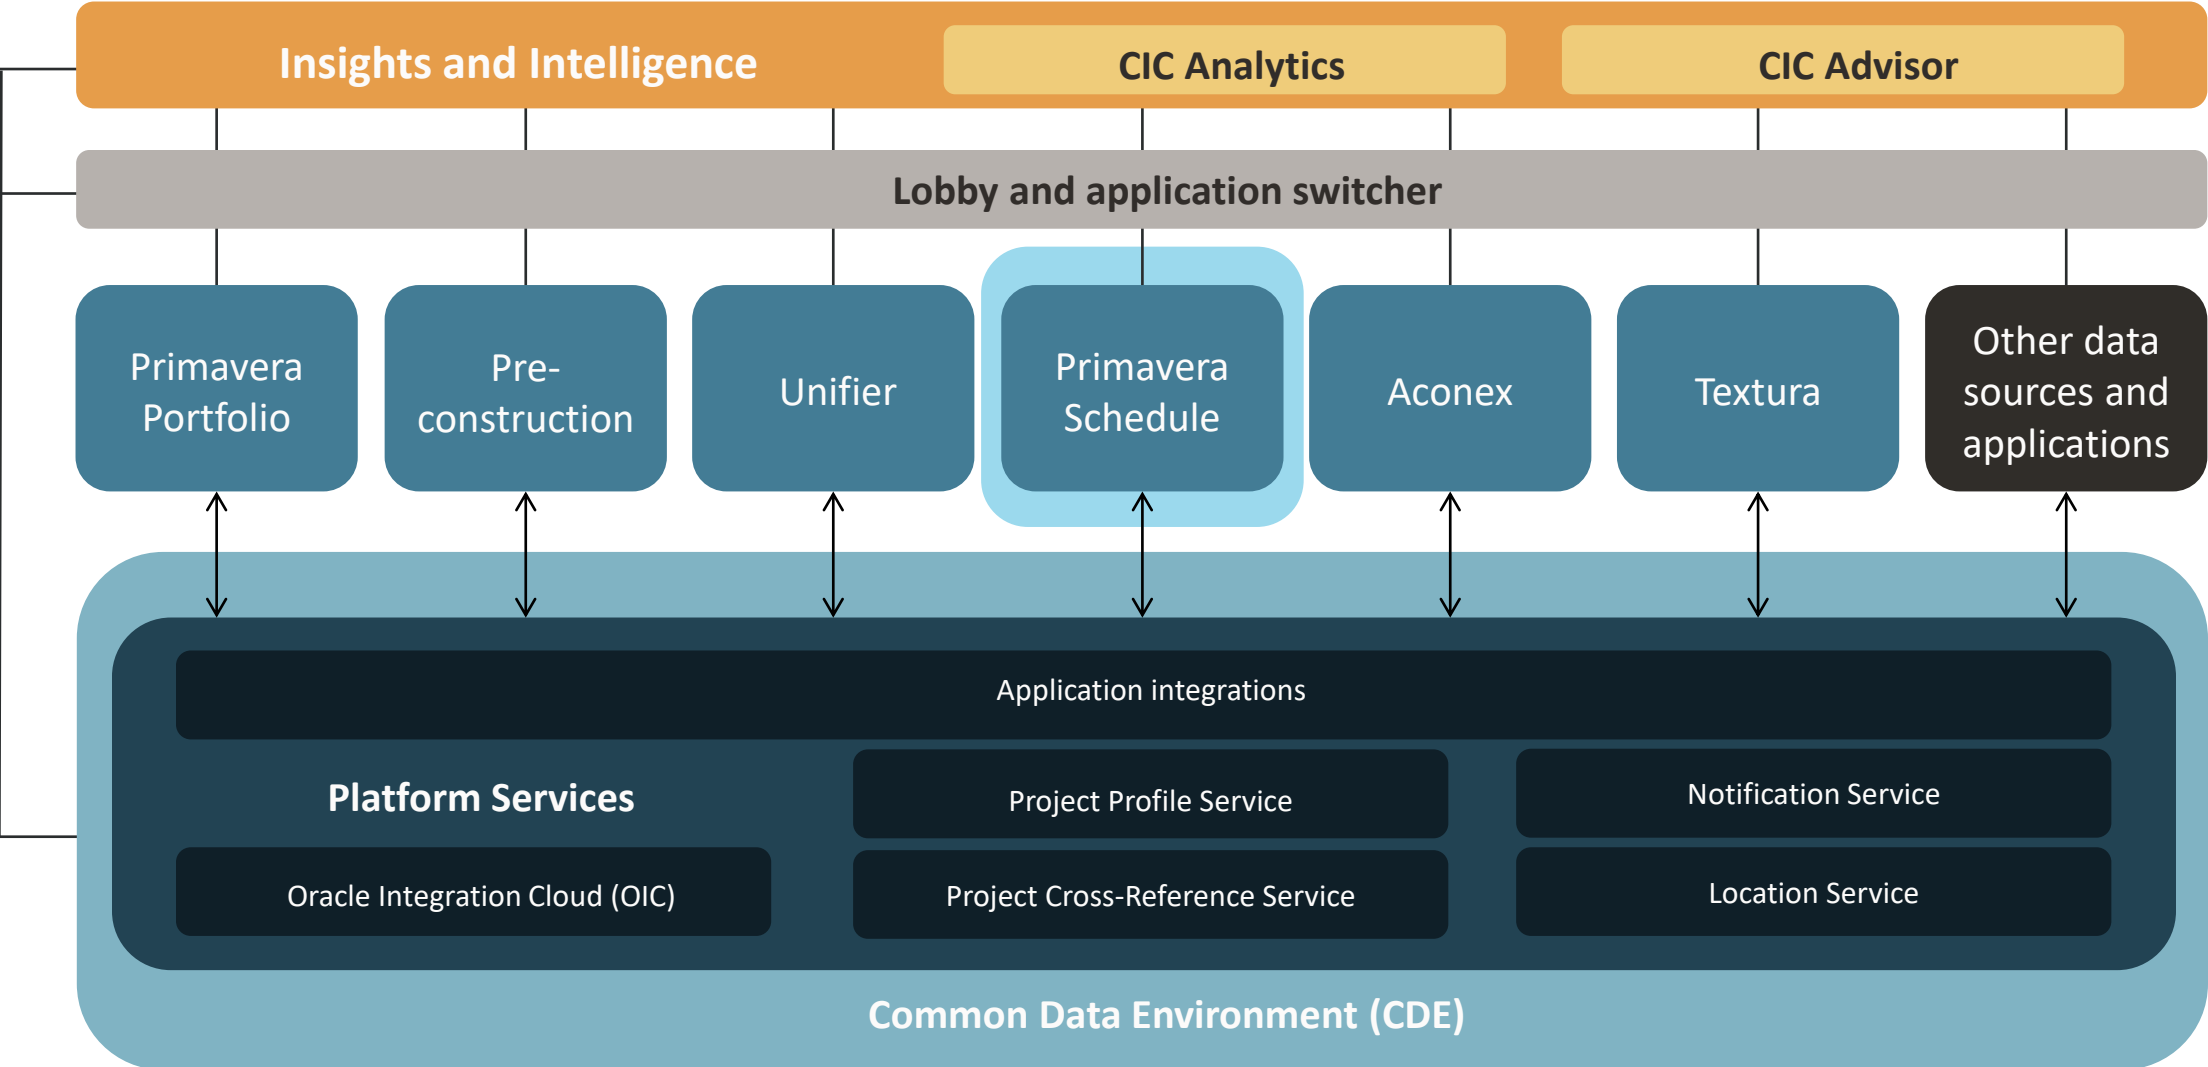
Insights and Intelligence

CIC Analytics

CIC Advisor

Lobby and application switcher

Primavera Portfolio

Pre-construction

Unifier

Primavera Schedule

Aconex

Textura

Other data sources and applications

Application integrations

Platform Services

Project Profile Service

Notification Service

Oracle Integration Cloud (OIC)

Project Cross-Reference Service

Location Service

Common Data Environment (CDE)